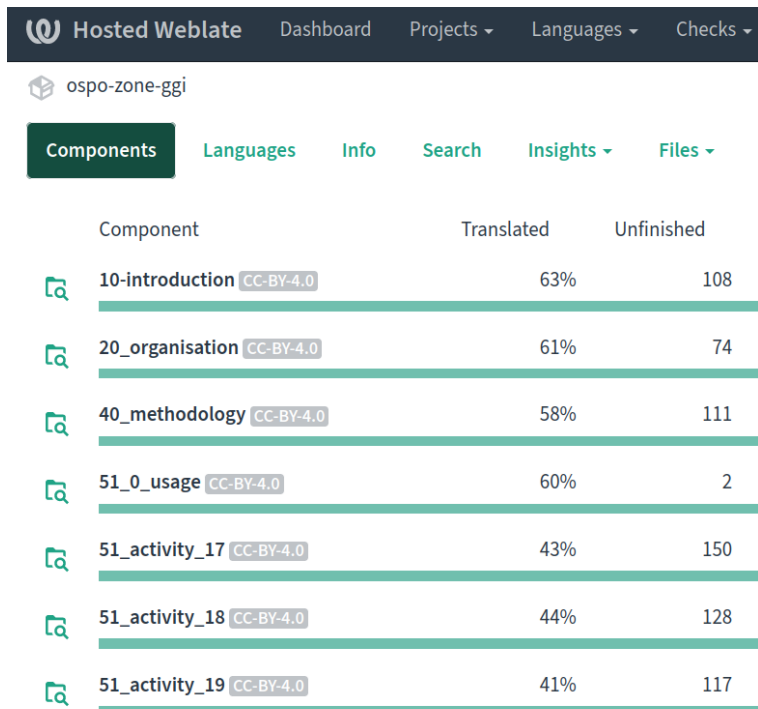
Hosted Weblate Dashboard Projects Languages Checks

ospo-zone-ggi

Components Languages Info Search Insights Files

| Component | Translated | Unfinished |
|---|---|---|
| 10-introduction CC-BY-4.0 | 63% | 108 |
| 20_organisation CC-BY-4.0 | 61% | 74 |
| 40_methodology CC-BY-4.0 | 58% | 111 |
| 51_0_usage CC-BY-4.0 | 60% | 2 |
| 51_activity_17 CC-BY-4.0 | 43% | 150 |
| 51_activity_18 CC-BY-4.0 | 44% | 128 |
| 51_activity_19 CC-BY-4.0 | 41% | 117 |